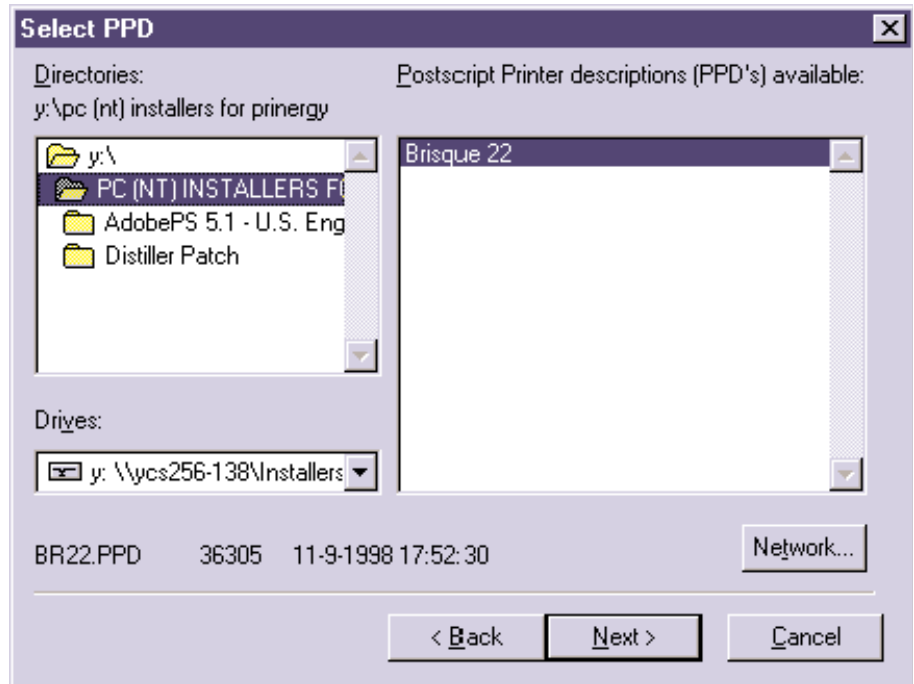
Select PPD

Directories:
y:\pc (nt) installers for prinergy

y:\
PC (NT) INSTALLERS F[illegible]
AdobePS 5.1 - U.S. Eng
Distiller Patch

Drives:

y: \\ycs256-138\Installers

Postscript Printer descriptions (PPD's) available:

Brisque 22

BR22.PPD 36305 11-9-1998 17:52:30

Network...

< Back
Next >
Cancel